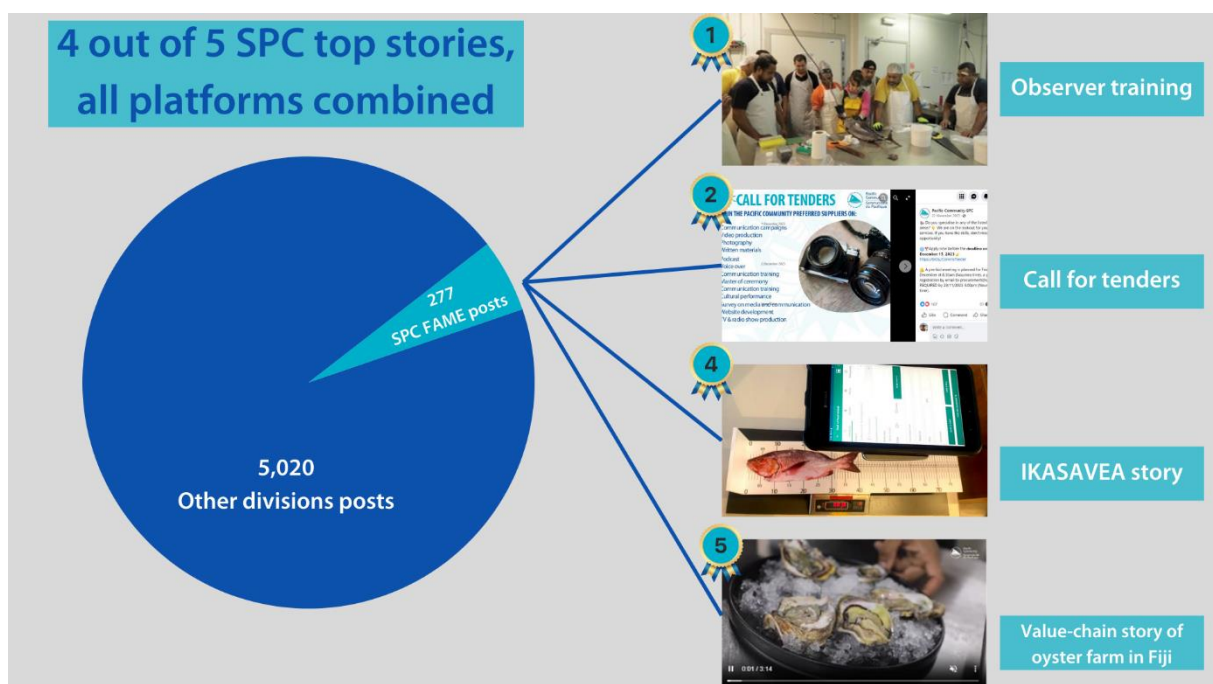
4 out of 5 SPC top stories, all platforms combined

277
SPC FAME posts

5,020
Other divisions posts

1

Observer training

2

CALL FOR TENDERS
IN THE PACIFIC COMMUNITY PREFERRED SUPPLIERS ON:
Communication campaigns
Video production
Photography
Written materials
Podcast
Voice over
Communication training
Master of ceremony
Communication training
Cultural performance
Survey on media and communication
Website development
TV & radio show production

Pacific Community SPC

Call for tenders

4

IKASAVEA story

5

0:01 / 2:14

Value-chain story of oyster farm in Fiji